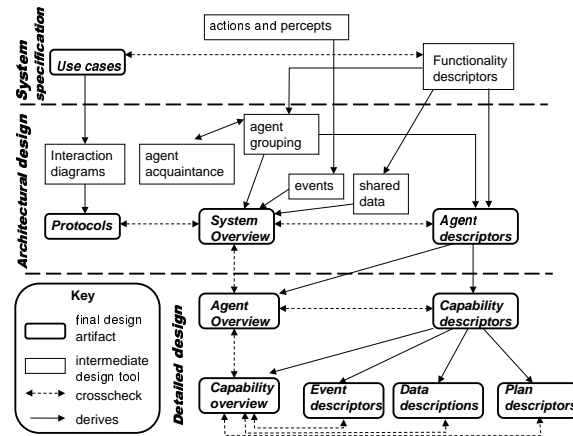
System specification

Architectural design

Detailed design

actions and percepts

Use cases

Functionality descriptors

agent grouping

Interaction diagrams

agent acquaintance

events

shared data

Protocols

System Overview

Agent descriptors

Key

final design artifact

intermediate design tool

crosscheck

derives

Agent Overview

Capability descriptors

Capability overview

Event descriptors

Data descriptions

Plan descriptors